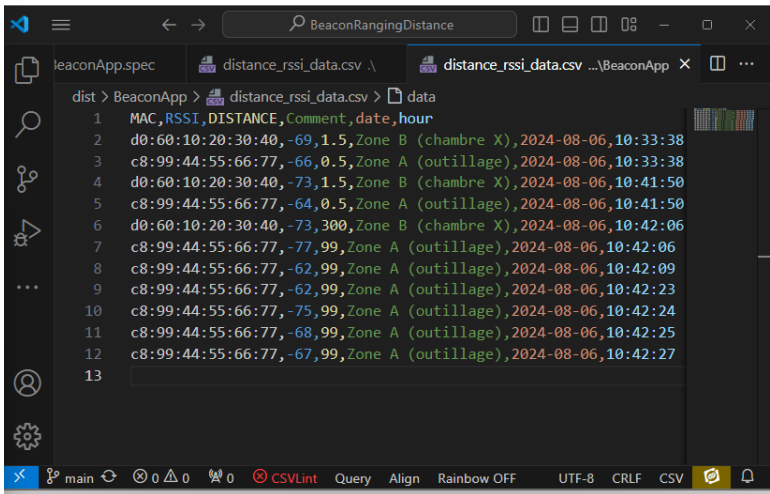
BeaconRangingDistance

eaconApp.spec
distance_rssi_data.csv .\
distance_rssi_data.csv ...\BeaconApp

dist > BeaconApp > distance_rssi_data.csv > data

1 MAC,RSSI,DISTANCE,Comment,date,hour
2 d0:60:10:20:30:40,-69,1.5,Zone B (chambre X),2024-08-06,10:33:38
3 c8:99:44:55:66:77,-66,0.5,Zone A (outillage),2024-08-06,10:33:38
4 d0:60:10:20:30:40,-73,1.5,Zone B (chambre X),2024-08-06,10:41:50
5 c8:99:44:55:66:77,-64,0.5,Zone A (outillage),2024-08-06,10:41:50
6 d0:60:10:20:30:40,-73,300,Zone B (chambre X),2024-08-06,10:42:06
7 c8:99:44:55:66:77,-77,99,Zone A (outillage),2024-08-06,10:42:06
8 c8:99:44:55:66:77,-62,99,Zone A (outillage),2024-08-06,10:42:09
9 c8:99:44:55:66:77,-62,99,Zone A (outillage),2024-08-06,10:42:23
10 c8:99:44:55:66:77,-75,99,Zone A (outillage),2024-08-06,10:42:24
11 c8:99:44:55:66:77,-68,99,Zone A (outillage),2024-08-06,10:42:25
12 c8:99:44:55:66:77,-67,99,Zone A (outillage),2024-08-06,10:42:27
13

main ⊗ 0 ⚠ 0 0 CSVLint Query Align Rainbow OFF UTF-8 CRLF CSV